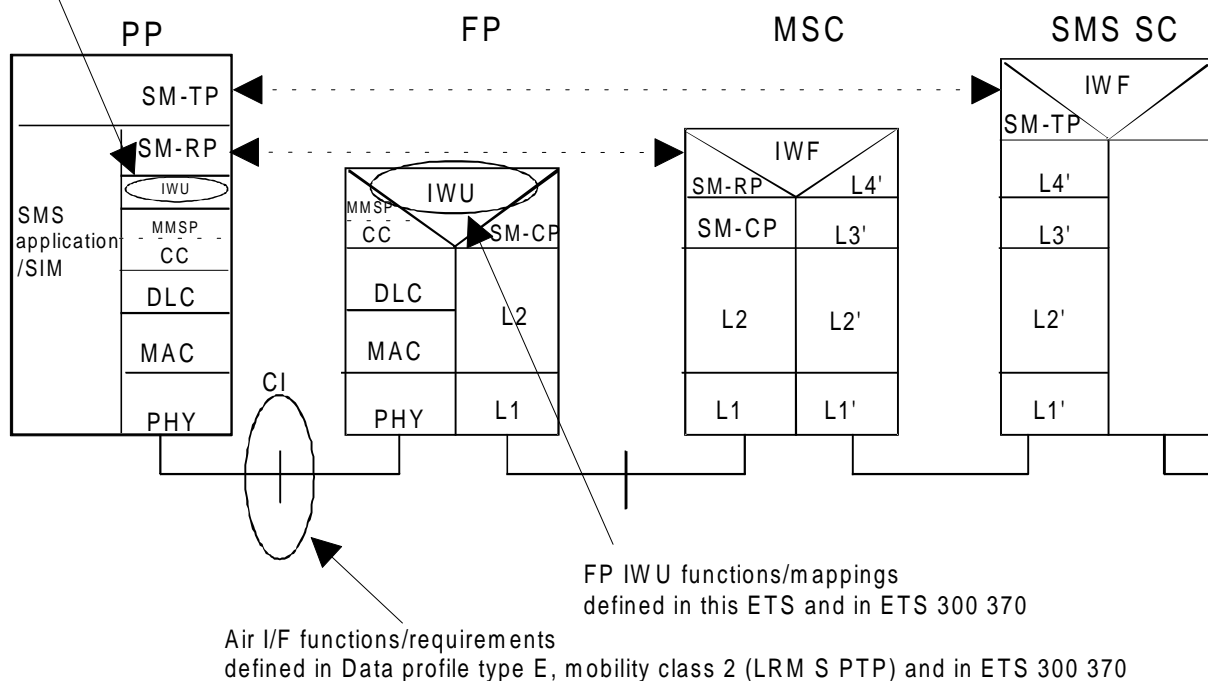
PP

FP

MSC

SMS SC

SM-TP

SM-RP

IWU

SMS application /SIM

MMSP

CC

DLC

MAC

PHY

IWU

MMSP

CC

SM-CP

DLC

L2

MAC

PHY

L1

IWF

SM-RP

L4'

SM-CP

L3'

L2

L2'

L1

L1'

IWF

SM-TP

L4'

L3'

L2'

L1'

CI

FP IWU functions/mappings defined in this ETS and in ETS 300 370

Air I/F functions/requirements defined in Data profile type E, mobility class 2 (LRMS PTP) and in ETS 300 370